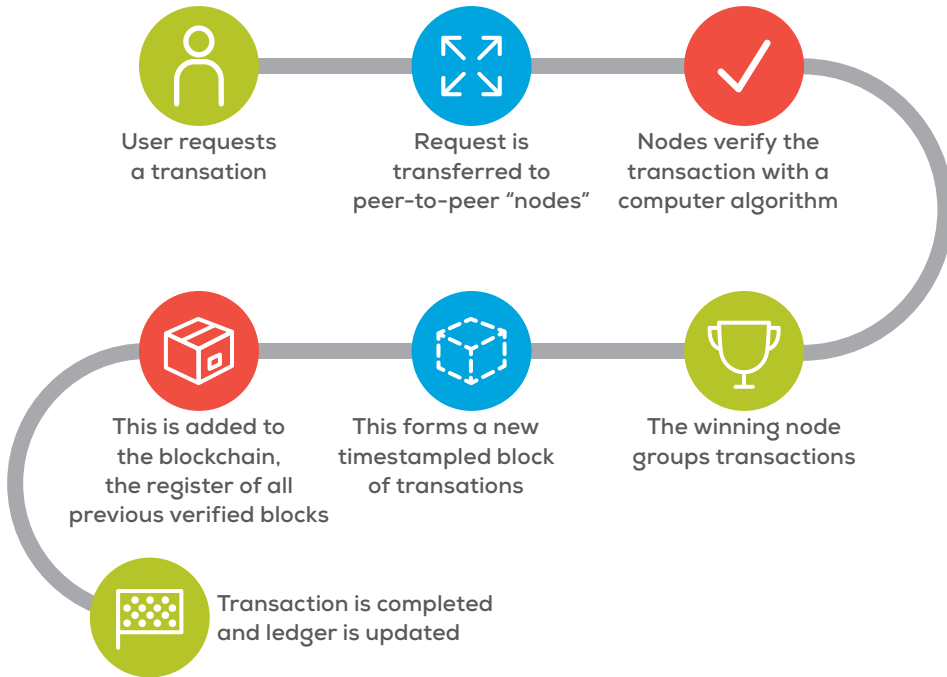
User requests a transation

Request is transferred to peer-to-peer “nodes”

Nodes verify the transaction with a computer algorithm

The winning node groups transactions

This forms a new timestampled block of transations

This is added to the blockchain, the register of all previous verified blocks

Transaction is completed and ledger is updated